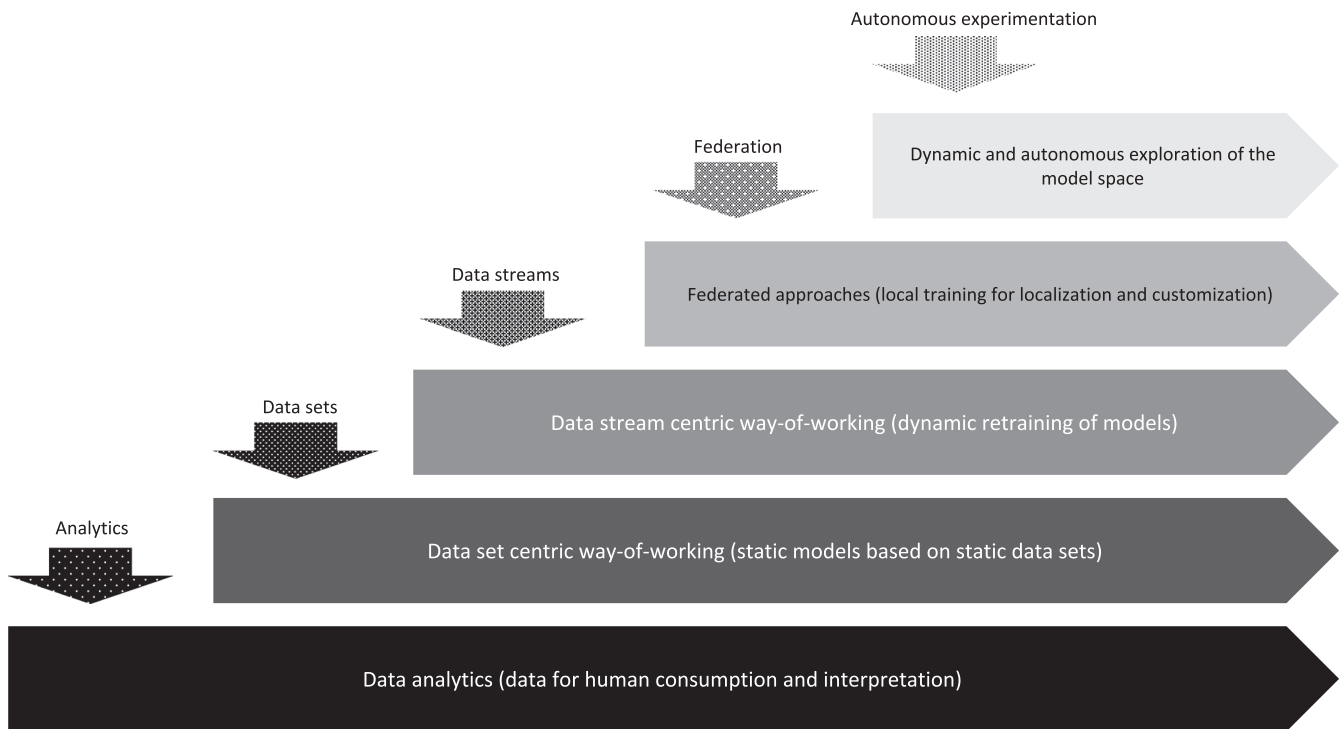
Autonomous experimentation

Dynamic and autonomous exploration of the model space

Federation

Federated approaches (local training for localization and customization)

Data streams

Data stream centric way-of-working (dynamic retraining of models)

Data sets

Data set centric way-of-working (static models based on static data sets)

Analytics

Data analytics (data for human consumption and interpretation)